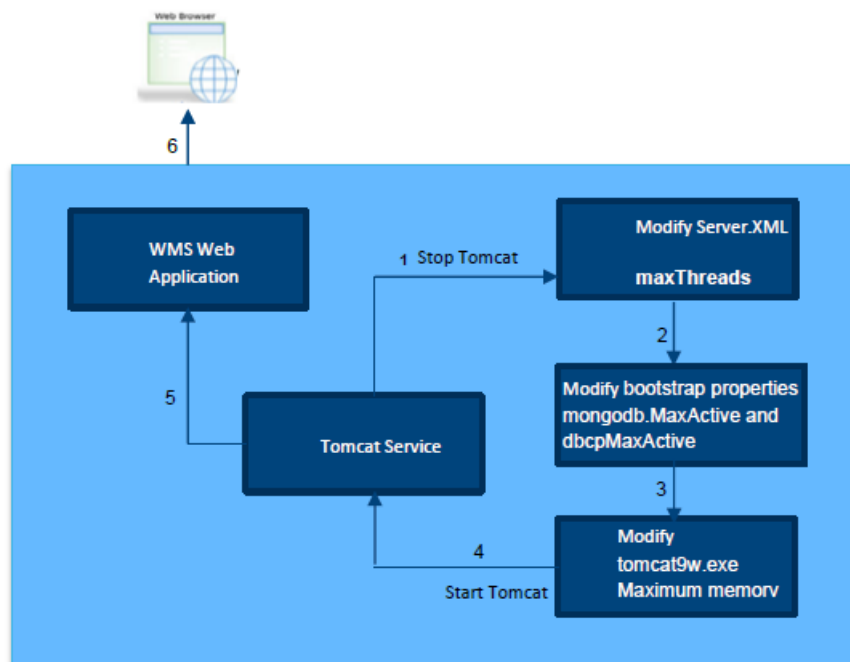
Web Browser

6

WMS Web Application

1 Stop Tomcat

Modify Server.XML

maxThreads

2

Modify bootstrap properties mongodb.MaxActive and dbcpMaxActive

5

Tomcat Service

3

4

Start Tomcat

Modify tomcat9w.exe Maximum memorv